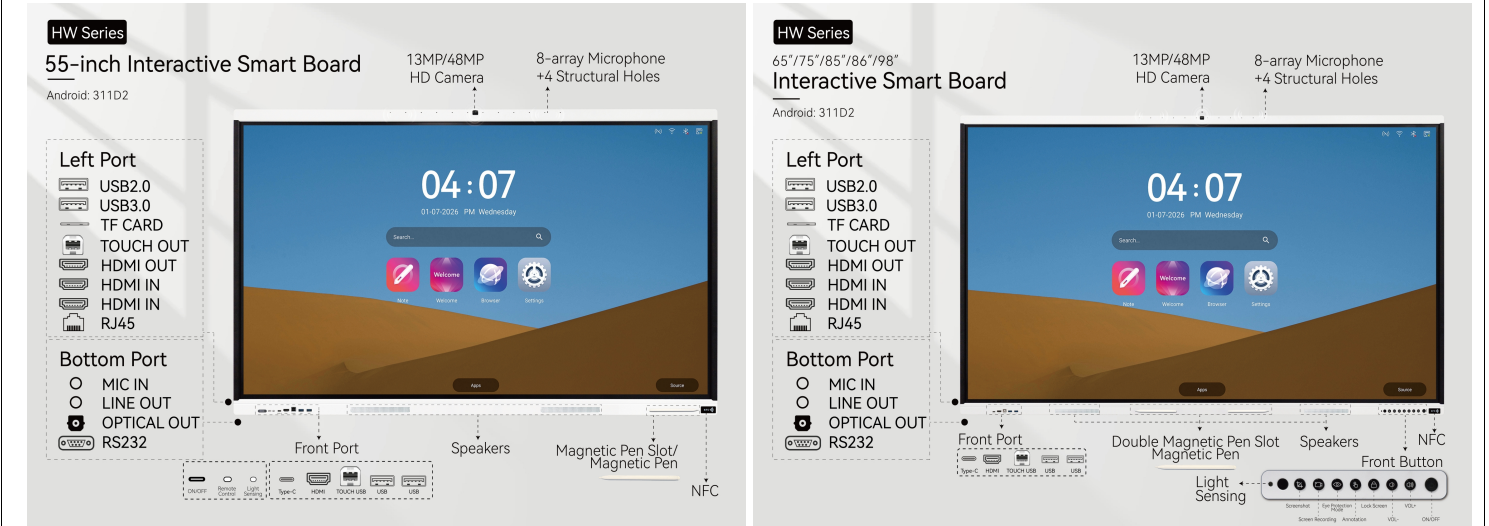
HW Series
55-inch Interactive Smart Board
Android: 311D2

13MP/48MP HD Camera
8-array Microphone +4 Structural Holes

04:07
01-07-2026 PM Wednesday
Search...
Note Welcome Browser Settings
Apps Source

Left Port
USB2.0
USB3.0
TF CARD
TOUCH OUT
HDMI OUT
HDMI IN
HDMI IN
RJ45

Bottom Port
MIC IN
LINE OUT
OPTICAL OUT
RS232

Front Port
Speakers
Magnetic Pen Slot/ Magnetic Pen
NFC

ON/OFF Remote Control Light Sensing
Type-C HDMI TOUCH USB USB USB

HW Series
65"/75"/85"/86"/98"
Interactive Smart Board
Android: 311D2

13MP/48MP HD Camera
8-array Microphone +4 Structural Holes

04:07
01-07-2026 PM Wednesday
Search...
Note Welcome Browser Settings
Apps Source

Left Port
USB2.0
USB3.0
TF CARD
TOUCH OUT
HDMI OUT
HDMI IN
HDMI IN
RJ45

Bottom Port
MIC IN
LINE OUT
OPTICAL OUT
RS232

Front Port
Type-C HDMI TOUCH USB USB USB
Double Magnetic Pen Slot Magnetic Pen
Speakers
NFC
Front Button
Light Sensing
Screenshot Screen Recording Eye Protection Mode Annotation Lock Screen VOL- VOL+ ON/OFF